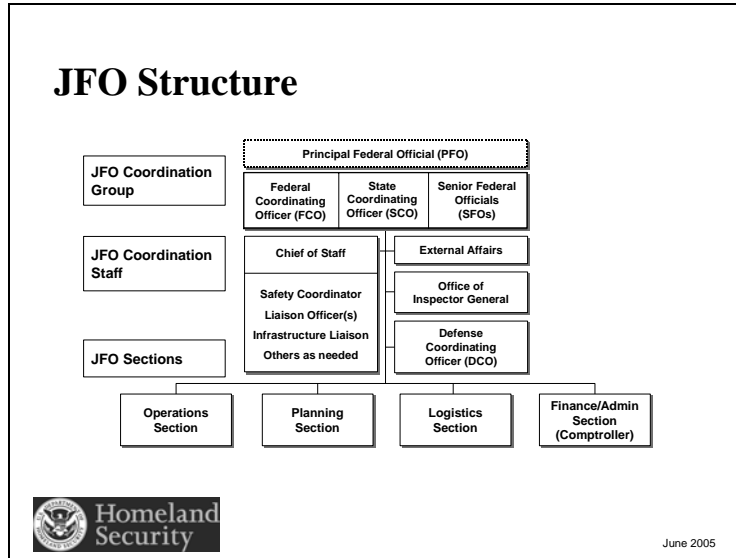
JFO Structure

JFO Coordination Group

JFO Coordination Staff

JFO Sections

Principal Federal Official (PFO)

Federal Coordinating Officer (FCO)

State Coordinating Officer (SCO)

Senior Federal Officials (SFOs)

Chief of Staff

Safety Coordinator
Liaison Officer(s)
Infrastructure Liaison
Others as needed

External Affairs

Office of Inspector General

Defense Coordinating Officer (DCO)

Operations Section

Planning Section

Logistics Section

Finance/Admin Section (Comptroller)

Homeland Security

June 2005